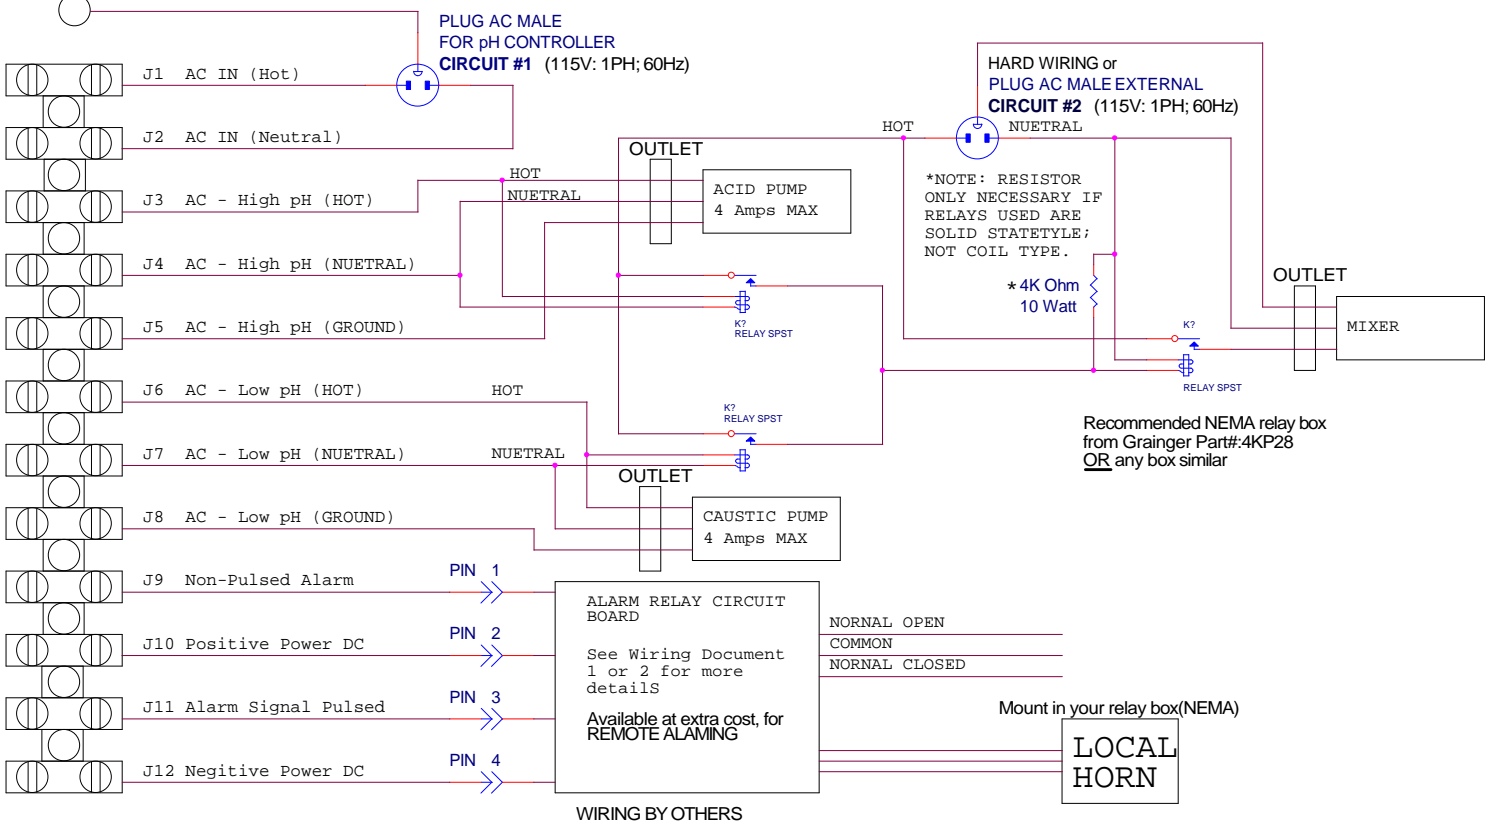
PLUG AC MALE
FOR pH CONTROLLER
CIRCUIT #1 (115V: 1PH; 60Hz)

J1 AC IN (Hot)
J2 AC IN (Neutral)
J3 AC - High pH (HOT)
J4 AC - High pH (NUETRAL)
J5 AC - High pH (GROUND)
J6 AC - Low pH (HOT)
J7 AC - Low pH (NUETRAL)
J8 AC - Low pH (GROUND)
J9 Non-Pulsed Alarm
J10 Positive Power DC
J11 Alarm Signal Pulsed
J12 Negitive Power DC

HARD WIRING or
PLUG AC MALE EXTERNAL
CIRCUIT #2 (115V: 1PH; 60Hz)

HOT
NUETRAL

OUTLET
HOT
NUETRAL
ACID PUMP
4 Amps MAX

*NOTE: RESISTOR ONLY NECESSARY IF RELAYS USED ARE SOLID STATETYLE; NOT COIL TYPE.

* 4K Ohm
10 Watt

OUTLET
MIXER

K?
RELAY SPST

K?
RELAY SPST

K?
RELAY SPST

HOT
NUETRAL

Recommended NEMA relay box from Grainger Part#:4KP28
OR any box similar

OUTLET
CAUSTIC PUMP
4 Amps MAX

PIN 1
PIN 2
PIN 3
PIN 4

ALARM RELAY CIRCUIT BOARD

See Wiring Document 1 or 2 for more detailS

Available at extra cost, for REMOTE ALAMING

NORNAL OPEN
COMMON
NORNAL CLOSED

Mount in your relay box(NEMA)

LOCAL
HORN

WIRING BY OTHERS